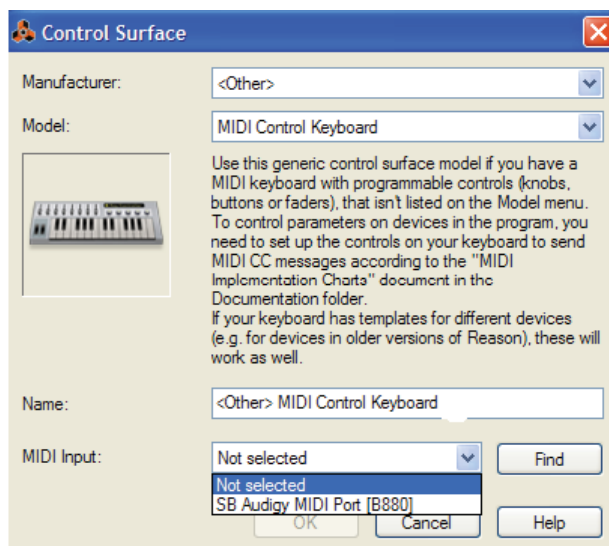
Control Surface

Manufacturer: <Other>

Model: MIDI Control Keyboard

Use this generic control surface model if you have a MIDI keyboard with programmable controls (knobs, buttons or faders), that isn't listed on the Model menu. To control parameters on devices in the program, you need to set up the controls on your keyboard to send MIDI CC messages according to the "MIDI Implementation Charts" document in the Documentation folder.
If your keyboard has templates for different devices (e.g. for devices in older versions of Reason), these will work as well.

Name: <Other> MIDI Control Keyboard

MIDI Input: Not selected

Find

Not selected
SB Audigy MIDI Port [B880]

OK

Cancel

Help